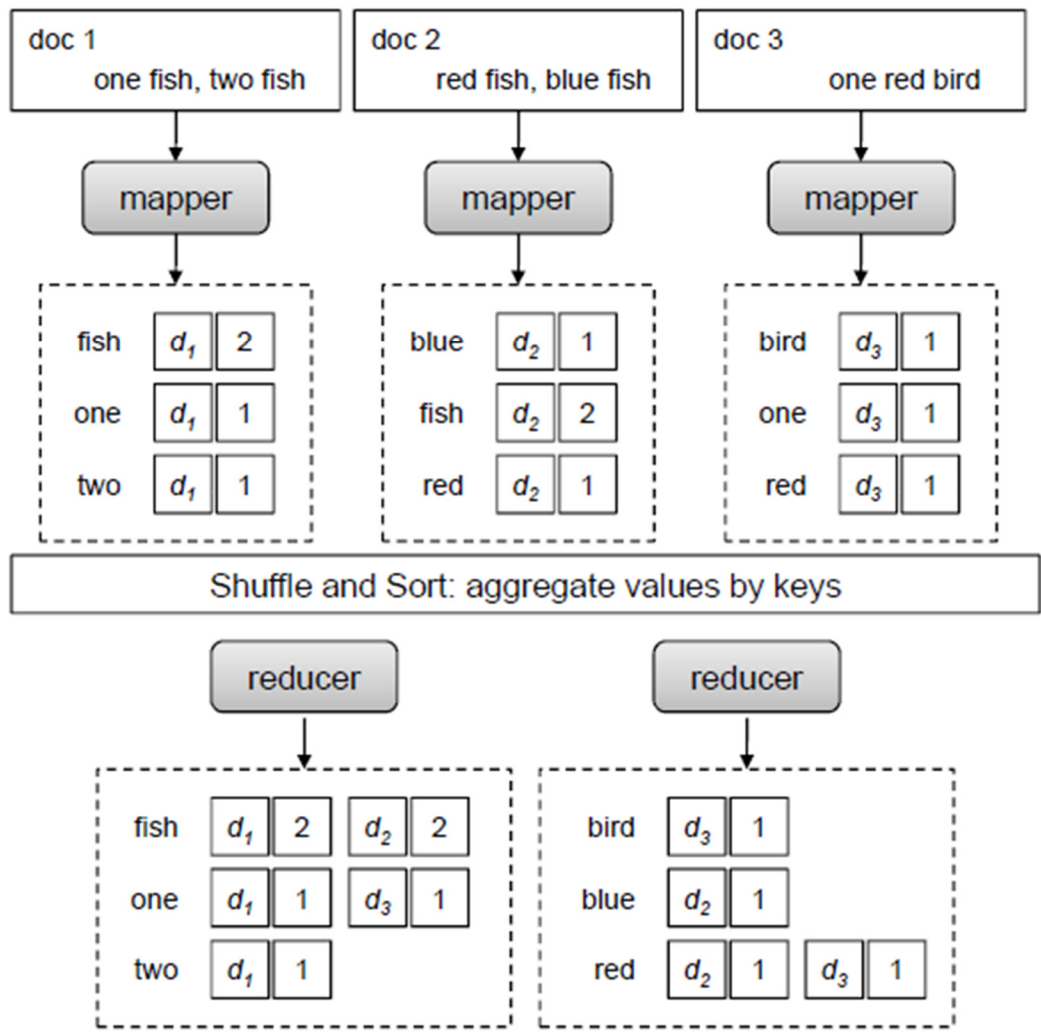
doc 1
one fish, two fish

doc 2
red fish, blue fish

doc 3
one red bird

mapper

mapper

mapper

fish $d_1$ 2
one $d_1$ 1
two $d_1$ 1

blue $d_2$ 1
fish $d_2$ 2
red $d_2$ 1

bird $d_3$ 1
one $d_3$ 1
red $d_3$ 1

Shuffle and Sort: aggregate values by keys

reducer

reducer

fish $d_1$ 2 $d_2$ 2
one $d_1$ 1 $d_3$ 1
two $d_1$ 1

bird $d_3$ 1
blue $d_2$ 1
red $d_2$ 1 $d_3$ 1